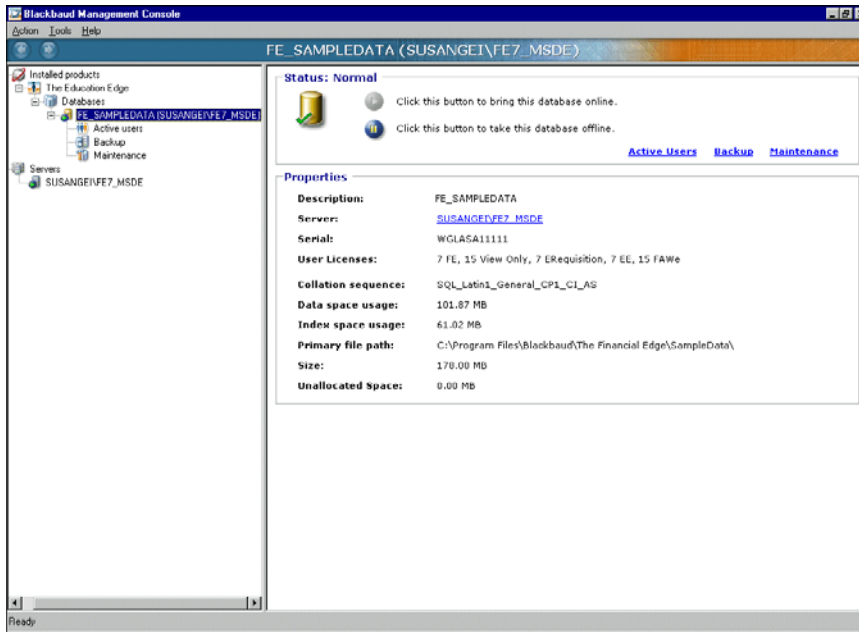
Blackbaud Management Console

Action Tools Help

FE_SAMPLEDATA (SUSANGEI\FE7_MSDE)

Installed products
The Education Edge
Databases
FE_SAMPLEDATA (SUSANGEI\FE7_MSDE)
Active users
Backup
Maintenance
Servers
SUSANGEI\FE7_MSDE

Status: Normal

Click this button to bring this database online.

Click this button to take this database offline.

Active Users Backup Maintenance

Properties

| | |
|---|---|
| Description: | FE_SAMPLEDATA |
| Server: | SUSANGEI\FE7_MSDE |
| Serial: | WGLASA11111 |
| User Licenses: | 7 FE, 15 View Only, 7 ERequisition, 7 EE, 15 FAWe |
| Collation sequence: | SQL_Latin1_General_CP1_CI_AS |
| Data space usage: | 101.87 MB |
| Index space usage: | 61.02 MB |
| Primary file path: | C:\Program Files\Blackbaud\The Financial Edge\SampleData\ |
| Size: | 170.00 MB |
| Unallocated Space: | 0.00 MB |

Ready